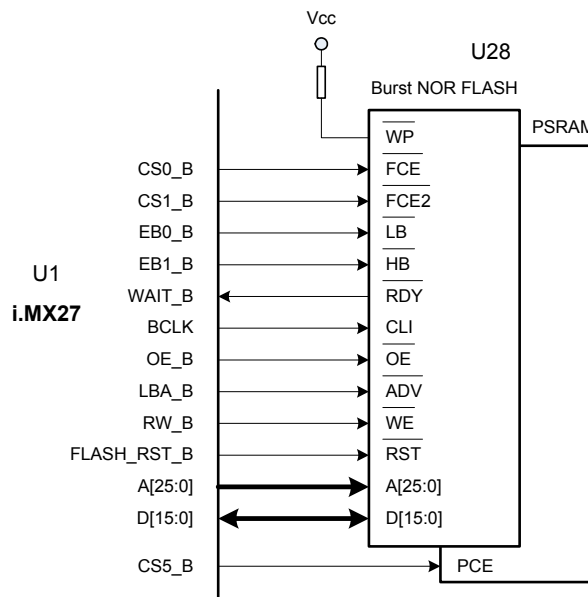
Vcc

U28

Burst NOR FLASH

PSRAM

U1

i.MX27

CS0_B
CS1_B
EB0_B
EB1_B
WAIT_B
BCLK
OE_B
LBA_B
RW_B
FLASH_RST_B
A[25:0]
D[15:0]
CS5_B

$\overline{WP}$
$\overline{FCE}$
$\overline{FCE2}$
$\overline{LB}$
$\overline{HB}$
$\overline{RDY}$
$\overline{CLI}$
$\overline{OE}$
$\overline{ADV}$
$\overline{WE}$
$\overline{RST}$
A[25:0]
D[15:0]
PCE